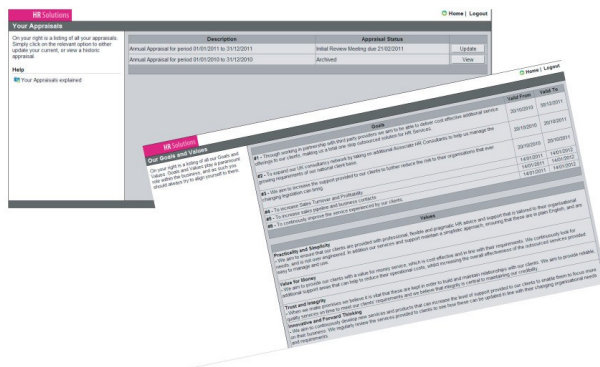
HR Solutions

Home | Logout

Your Appraisals

On your right is a listing of all your appraisals. Simply click on the relevant option to either update your current, or view a historic appraisal.

Help

Your Appraisals explained

| Description | Appraisal Status | |
|---|---|---|
| Annual Appraisal for period 01/01/2011 to 31/12/2011 | Initial Review Meeting due 21/02/2011 | Update |
| Annual Appraisal for period 01/01/2010 to 31/12/2010 | Archived | View |

HR Solutions

Home | Logout

Our Goals and Values

On your right is a listing of all our Goals and Values. Goals and Values play a paramount role within the business, and as such you should always try to align yourself to them.

| Goals | Valid From | Valid To |
|---|---|---|
| #1 - Through working in partnership with third party providers we aim to be able to deliver cost effective additional service offerings to our clients, making us a total one stop outsourced solution for HR Services. | 20/10/2010 | 20/10/2011 |
| #2 - To expand our HR consultancy network by taking on additional Associate HR Consultants to help us manage the growing requirements of our national Client base. | 20/10/2010 | 20/10/2011 |
| #3 - We aim to increase the support provided to our clients to further reduce the risk to their organisations that ever changing legislation can bring. | 20/10/2010 | 20/10/2011 |
| #4 - To increase Sales Turnover and Profitability | 14/01/2011 | 14/01/2012 |
| #5 - To increase sales pipeline and business contacts | 14/01/2011 | 14/01/2012 |
| #6 - To continually improve the service experienced by our clients. | 14/01/2011 | 14/01/2012 |

Values

Practicality and Simplicity
- We aim to ensure that our clients are provided with professional, flexible and pragmatic HR advice and support that is tailored to their organisational needs, and is not over engineered. In addition our services and support maintain a simplistic approach, ensuring that these are in plain English, and are easy to manage and use.

Value for Money
- We aim to provide our clients with a value for money service, which is cost effective and in line with their requirements. We continuously look for additional support areas that can help to reduce their operational costs, whilst increasing the overall effectiveness of the advanced services provided.

Trust and Integrity
- When we make promises we believe it is vital that these are kept in order to build and maintain relationships with our clients. We aim to provide reliable, quality services on time to meet our clients' requirements and we believe that integrity is central to maintaining our credibility.

Innovative and Forward Thinking
- We aim to continuously develop new services and products that can increase the level of support provided to our clients to enable them to focus more on their business. We regularly review the services provided to clients to see how these can be updated in line with their changing organisational needs and requirements.